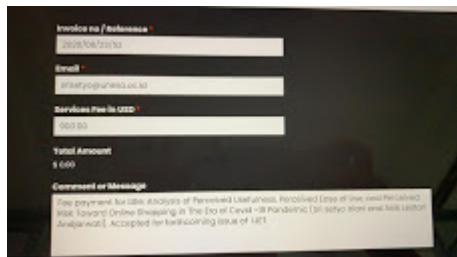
Invoice no / Reference *

2020/06/22/32

Email *

srisetyo@unesa.ac.id

Services Fee in USD *

000.00

Total Amount

$ 0.00

Comment or Message

Fee payment for title: Analysis of Perceived Usefulness, Perceived Ease of Use, and Perceived Risk Toward Online Shopping in The Era of Covid -19 Pandemic (Sri setyo iriani and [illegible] Andjarwati). Accepted for forthcoming issue of IJET.